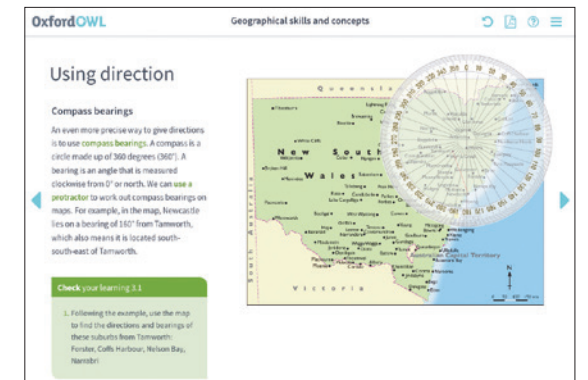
OxfordOWL

Geographical skills and concepts

Using direction

Compass bearings

An even more precise way to give directions is to use compass bearings. A compass is a circle made up of 360 degrees (360°). A bearing is an angle that is measured clockwise from 0° or north. We can use a protractor to work out compass bearings on maps. For example, in the map, Newcastle lies on a bearing of 160° from Tamworth, which also means it is located south-south-east of Tamworth.

Check your learning 3.1

1. Following the example, use the map to find the directions and bearings of these suburbs from Tamworth: Forster, Coffs Harbour, Nelson Bay, Nambri.

Queensland

New South Wales

Victoria

Australian Capital Territory

N